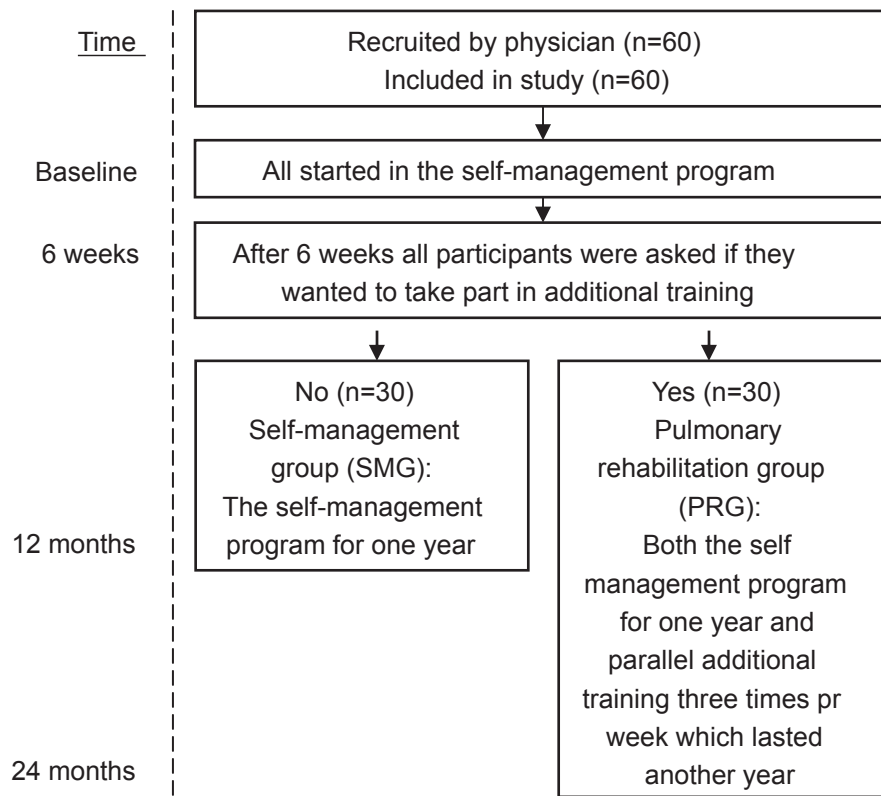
Time

Recruited by physician (n=60)
Included in study (n=60)

Baseline

All started in the self-management program

6 weeks

After 6 weeks all participants were asked if they wanted to take part in additional training

No (n=30)
Self-management group (SMG):
The self-management program for one year

Yes (n=30)
Pulmonary rehabilitation group (PRG):
Both the self management program for one year and parallel additional training three times pr week which lasted another year

12 months

24 months